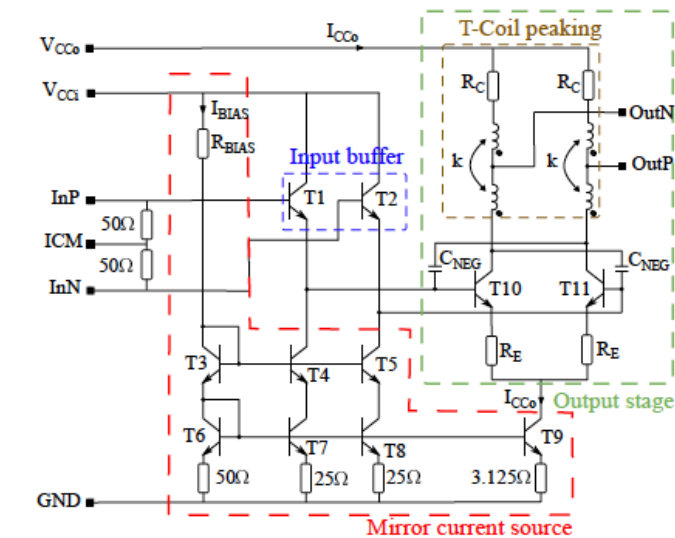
$V_{CCo}$
$I_{CCo}$
T-Coil peaking
$V_{CCi}$
$I_{BIAS}$
$R_{BIAS}$
$R_C$
$R_C$
OutN
Input buffer
k
k
OutP
InP
T1
T2
50Ω
ICM
50Ω
$C_{NEG}$
$C_{NEG}$
InN
T10
T11
T3
T4
T5
$R_E$
$R_E$
$I_{CCo}$
Output stage
T6
T7
T8
T9
50Ω
25Ω
25Ω
3.125Ω
GND
Mirror current source